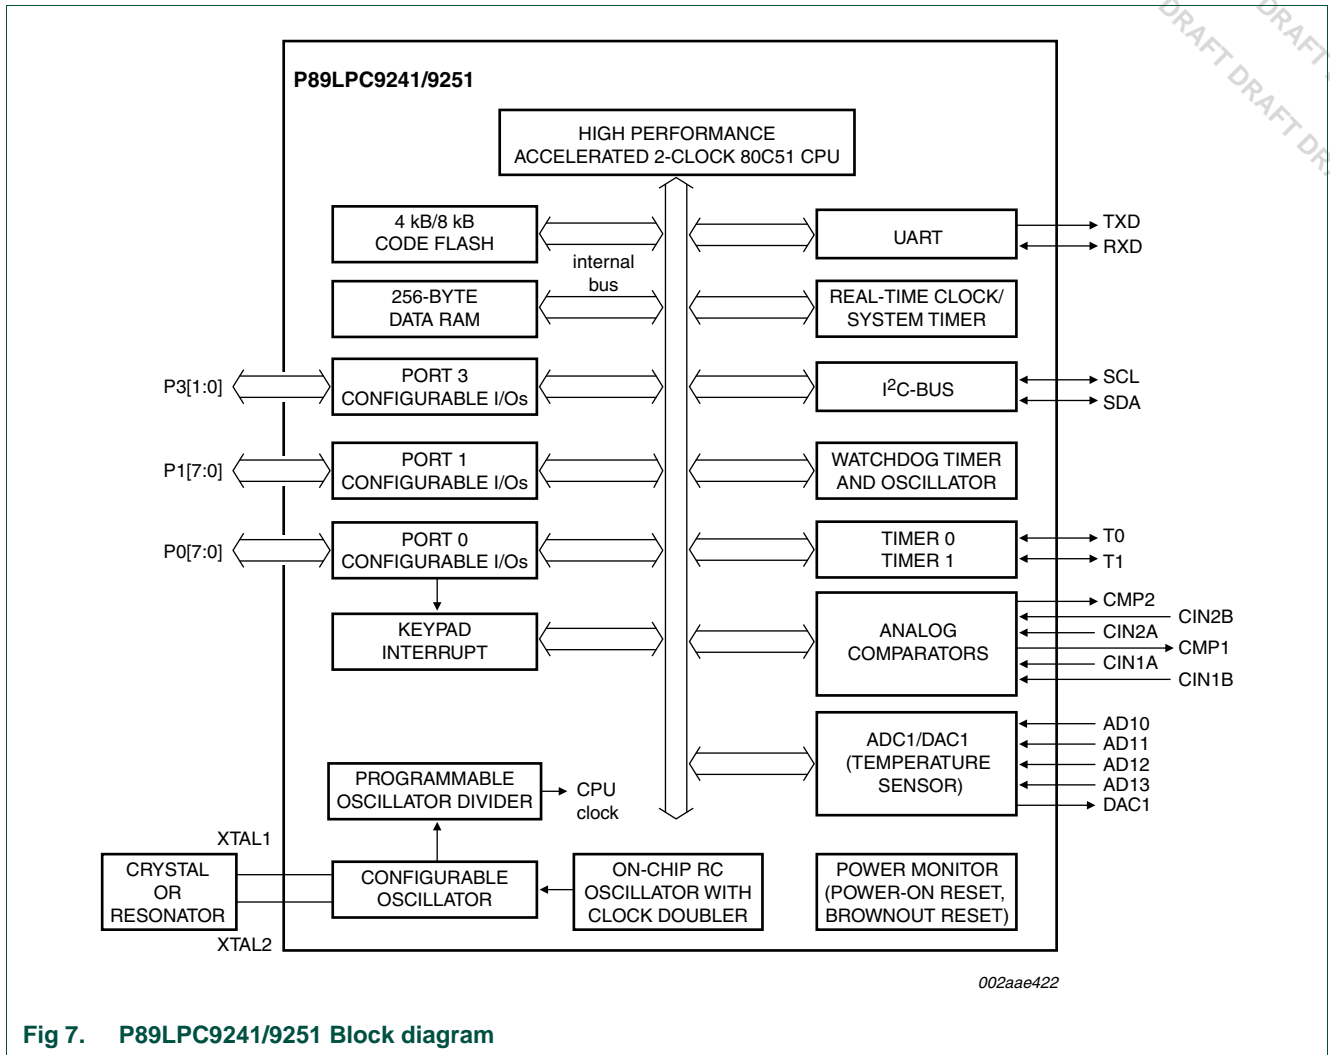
DRAFT DRAFT DRAFT DR

P89LPC9241/9251

HIGH PERFORMANCE ACCELERATED 2-CLOCK 80C51 CPU

4 kB/8 kB CODE FLASH

internal bus

256-BYTE DATA RAM

P3[1:0]

PORT 3 CONFIGURABLE I/Os

P1[7:0]

PORT 1 CONFIGURABLE I/Os

P0[7:0]

PORT 0 CONFIGURABLE I/Os

KEYPAD INTERRUPT

UART

TXD

RXD

REAL-TIME CLOCK/ SYSTEM TIMER

$I^2$C-BUS

SCL

SDA

WATCHDOG TIMER AND OSCILLATOR

TIMER 0 TIMER 1

T0

T1

ANALOG COMPARATORS

CMP2

CIN2B

CIN2A

CMP1

CIN1A

CIN1B

ADC1/DAC1 (TEMPERATURE SENSOR)

AD10

AD11

AD12

AD13

DAC1

PROGRAMMABLE OSCILLATOR DIVIDER

CPU clock

XTAL1

CRYSTAL OR RESONATOR

XTAL2

CONFIGURABLE OSCILLATOR

ON-CHIP RC OSCILLATOR WITH CLOCK DOUBLER

POWER MONITOR (POWER-ON RESET, BROWNOUT RESET)

002aae422

Fig 7. P89LPC9241/9251 Block diagram